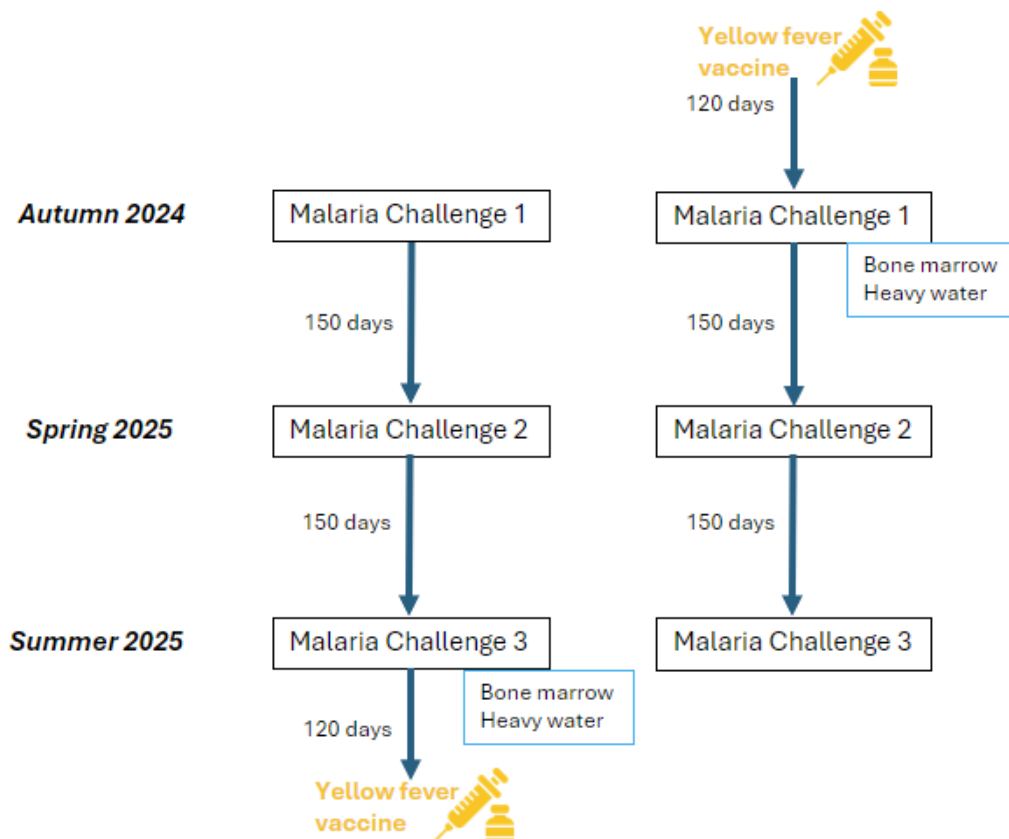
Yellow fever vaccine

120 days

Autumn 2024

Malaria Challenge 1

Malaria Challenge 1

Bone marrow
Heavy water

150 days

150 days

Spring 2025

Malaria Challenge 2

Malaria Challenge 2

150 days

150 days

Summer 2025

Malaria Challenge 3

Malaria Challenge 3

Bone marrow
Heavy water

120 days

Yellow fever vaccine